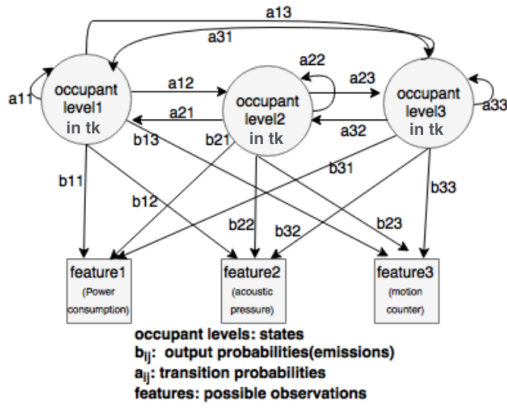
a13

a31

a22

a11

occupant level1 in tk

a12

a21

occupant level2 in tk

a23

a32

occupant level3 in tk

a33

b13

b21

b11

b12

b22

b32

b31

b23

b33

feature1 (Power consumption)

feature2 (acoustic pressure)

feature3 (motion counter)

occupant levels: states
$b_{ij}$: output probabilities(emissions)
$a_{ij}$: transition probabilities
features: possible observations